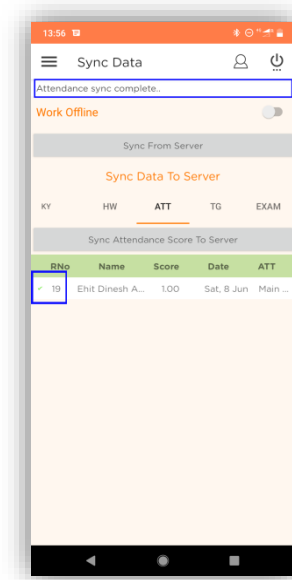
13:56

Sync Data

Attendance sync complete..

Work Offline

Sync From Server

Sync Data To Server

KY HW ATT TG EXAM

Sync Attendance Score To Server

| RNo | Name | Score | Date | ATT |
|---|---|---|---|---|
| ✓ 19 | Ehit Dinesh A... | 1.00 | Sat, 8 Jun | Main ... |